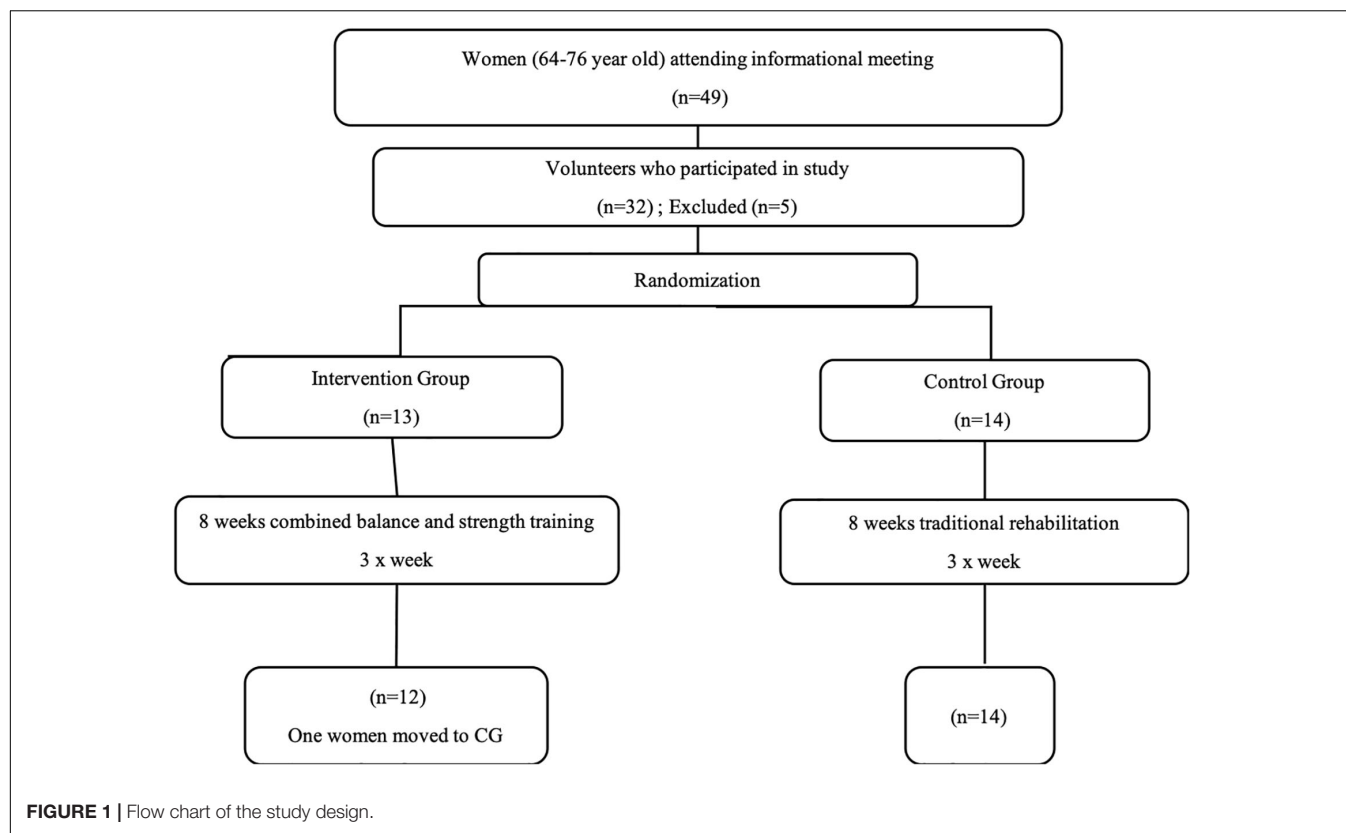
Women (64-76 year old) attending informational meeting

(n=49)

Volunteers who participated in study

(n=32) ; Excluded (n=5)

Randomization

Intervention Group

(n=13)

Control Group

(n=14)

8 weeks combined balance and strength training

3 x week

8 weeks traditional rehabilitation

3 x week

(n=12)

One women moved to CG

(n=14)

FIGURE 1 | Flow chart of the study design.